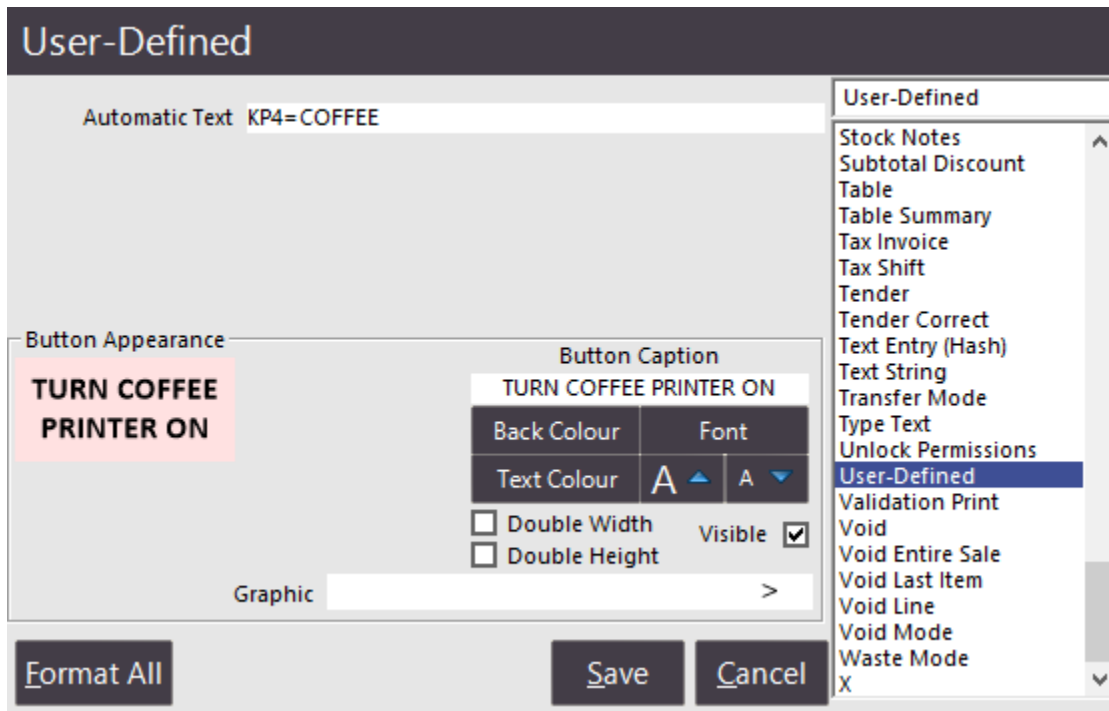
User-Defined

Automatic Text KP4=COFFEE

User-Defined

Stock Notes
Subtotal Discount
Table
Table Summary
Tax Invoice
Tax Shift
Tender
Tender Correct
Text Entry (Hash)
Text String
Transfer Mode
Type Text
Unlock Permissions
User-Defined
Validation Print
Void
Void Entire Sale
Void Last Item
Void Line
Void Mode
Waste Mode
X

Button Appearance

TURN COFFEE PRINTER ON

Button Caption

TURN COFFEE PRINTER ON

Back Colour
Font
Text Colour
A
A

Double Width
Double Height
Visible

Graphic >

Format All
Save
Cancel